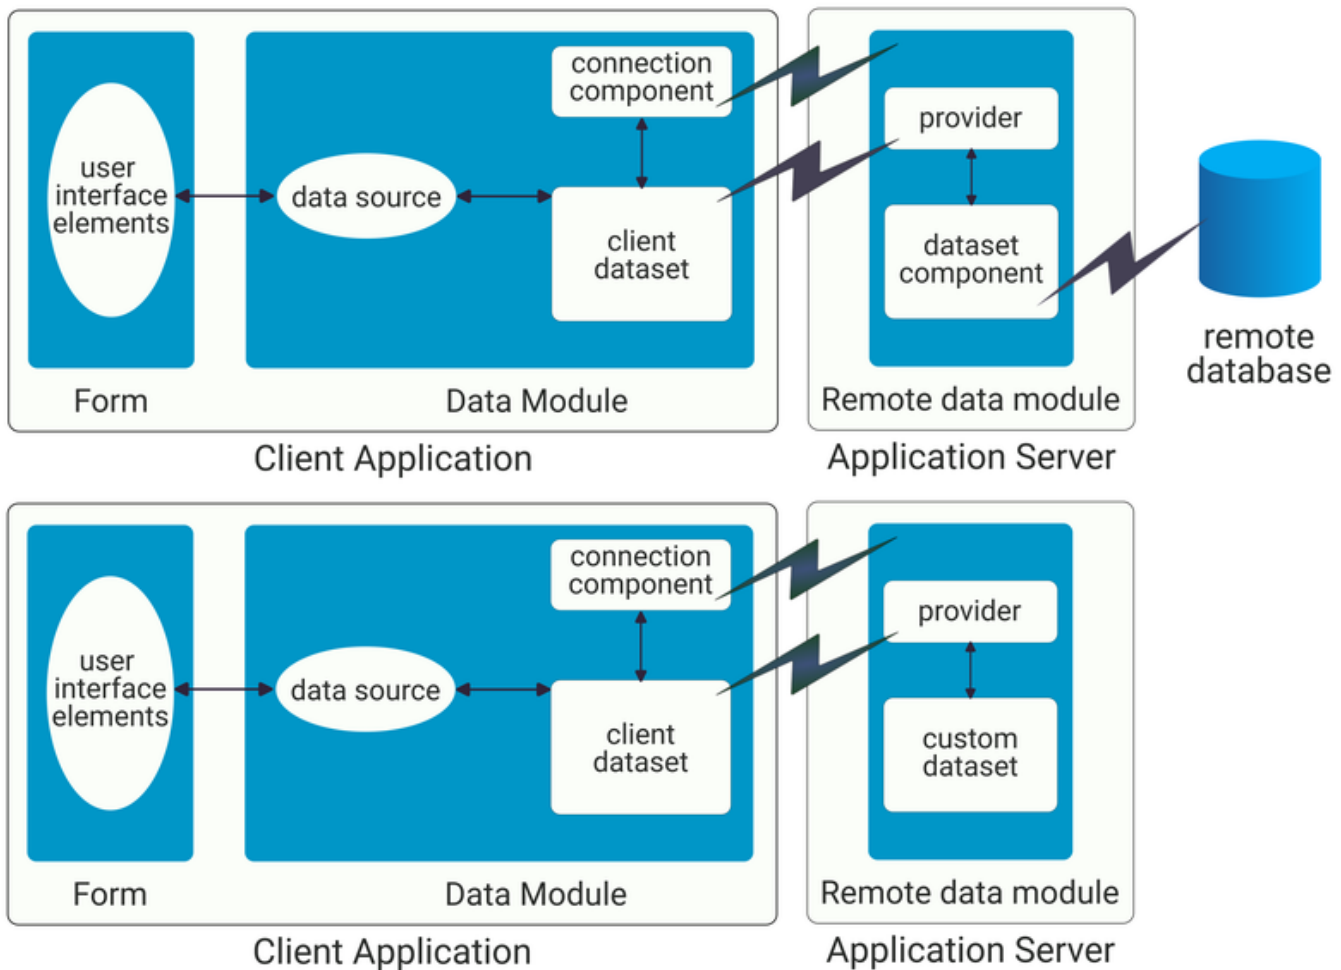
user interface elements

data source

connection component

client dataset

Form

Data Module

Client Application

provider

dataset component

Remote data module

Application Server

remote database

user interface elements

data source

connection component

client dataset

Form

Data Module

Client Application

provider

custom dataset

Remote data module

Application Server